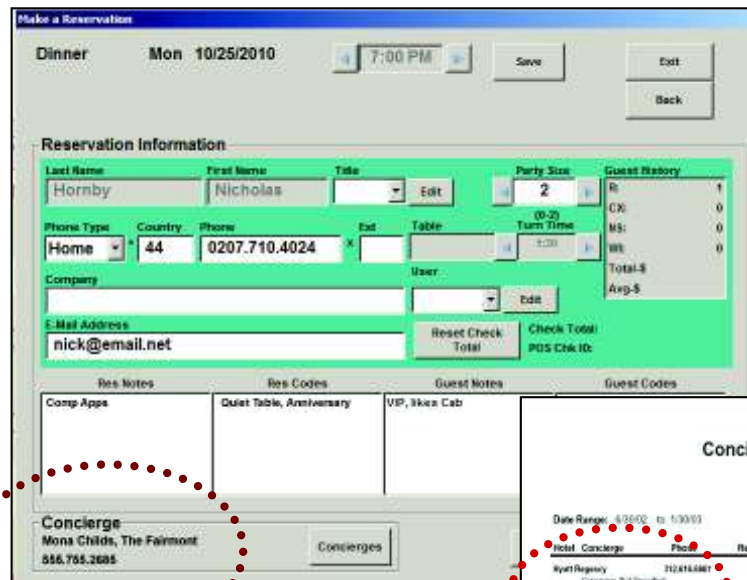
Make a Reservation

Dinner Mon 10/25/2010

7:00 PM

Save

Exit

Back

Reservation Information

Last Name
Hornby

First Name
Nicholas

Title

Edit

Party Size
2

Guest History
R: 1
CX: 0
NS: 0
WI: 0
Total-$
Avg-$

Phone Type
Home

Country
44

Phone
0207.710.4024

Ext

Table

(0-2)
Turn Time
1:30

Company

User

Edit

E-Mail Address
nick@email.net

Reset Check Total

Check Total:
POS Chk ID:

| Res Notes | Res Codes | Guest Notes | Guest Codes |
|---|---|---|---|
| Comp Apps | Quiet Table, Anniversary | VIP, likes Cab | |

Concierge
Mona Childs, The Fairmont
555.755.2685

Concierges

Conci

Date Range: 6/30/02 to 1/30/03

Hotel Concierge Phone Ro

Hyatt Regency 312.616.0981

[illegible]